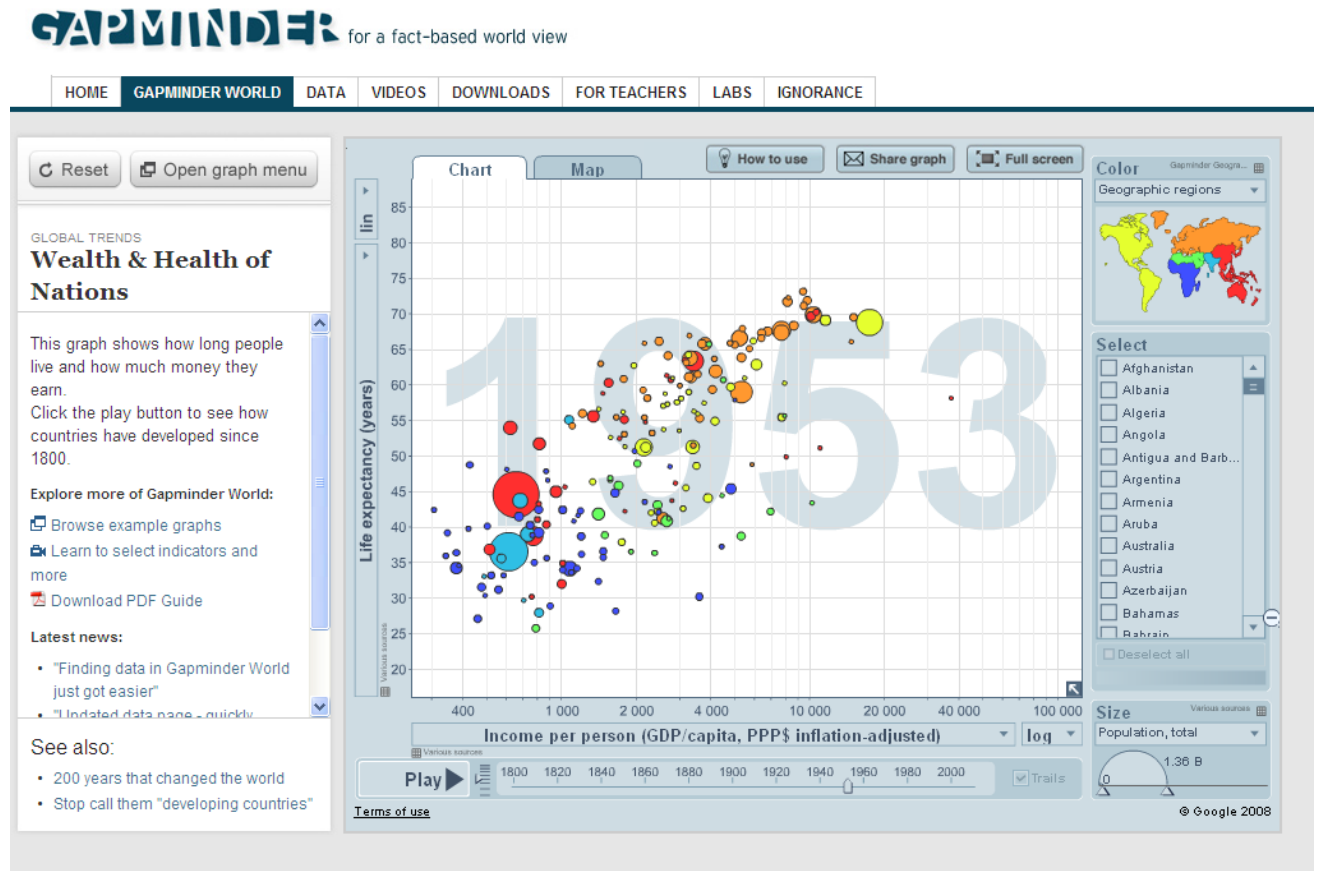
GAPMINDER for a fact-based world view

HOME | GAPMINDER WORLD | DATA | VIDEOS | DOWNLOADS | FOR TEACHERS | LABS | IGNORANCE

Reset | Open graph menu

GLOBAL TRENDS
Wealth & Health of Nations

This graph shows how long people live and how much money they earn.
Click the play button to see how countries have developed since 1800.

Explore more of Gapminder World:

Browse example graphs
Learn to select indicators and more
Download PDF Guide

Latest news:

• "Finding data in Gapminder World just got easier"
• "Updated data page - quickly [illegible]

See also:

• 200 years that changed the world
• Stop call them "developing countries"

How to use | Share graph | Full screen

Chart | Map

lin

1953

Life expectancy (years)

85
80
75
70
65
60
55
50
45
40
35
30
25
20

Various sources

400 | 1 000 | 2 000 | 4 000 | 10 000 | 20 000 | 40 000 | 100 000

Income per person (GDP/capita, PPP$ inflation-adjusted) | log

Various sources

Play

1800 1820 1840 1860 1880 1900 1920 1940 1960 1980 2000

Trails

Color
Gapminder Geogra...
Geographic regions

Select
Afghanistan
Albania
Algeria
Angola
Antigua and Barb...
Argentina
Armenia
Aruba
Australia
Austria
Azerbaijan
Bahamas
Bahrain

Deselect all

Size
Various sources
Population, total
1.36 B
0

Terms of use

© Google 2008